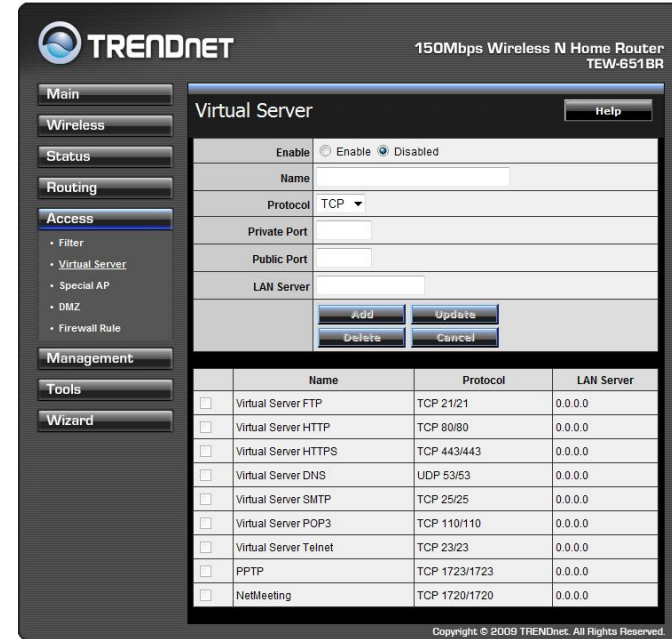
TRENDNET

150Mbps Wireless N Home Router
TEW-651BR

Main
Wireless
Status
Routing
Access
• Filter
• Virtual Server
• Special AP
• DMZ
• Firewall Rule
Management
Tools
Wizard

Virtual Server

Help

| | |
|---|---|
| Enable | Enable Disabled |
| Name | |
| Protocol | TCP |
| Private Port | |
| Public Port | |
| LAN Server | |
| | Add Update Delete Cancel |

| | Name | Protocol | LAN Server |
|---|---|---|---|
| | Virtual Server FTP | TCP 21/21 | 0.0.0.0 |
| | Virtual Server HTTP | TCP 80/80 | 0.0.0.0 |
| | Virtual Server HTTPS | TCP 443/443 | 0.0.0.0 |
| | Virtual Server DNS | UDP 53/53 | 0.0.0.0 |
| | Virtual Server SMTP | TCP 25/25 | 0.0.0.0 |
| | Virtual Server POP3 | TCP 110/110 | 0.0.0.0 |
| | Virtual Server Telnet | TCP 23/23 | 0.0.0.0 |
| | PPTP | TCP 1723/1723 | 0.0.0.0 |
| | NetMeeting | TCP 1720/1720 | 0.0.0.0 |

Copyright © 2009 TRENDnet. All Rights Reserved.